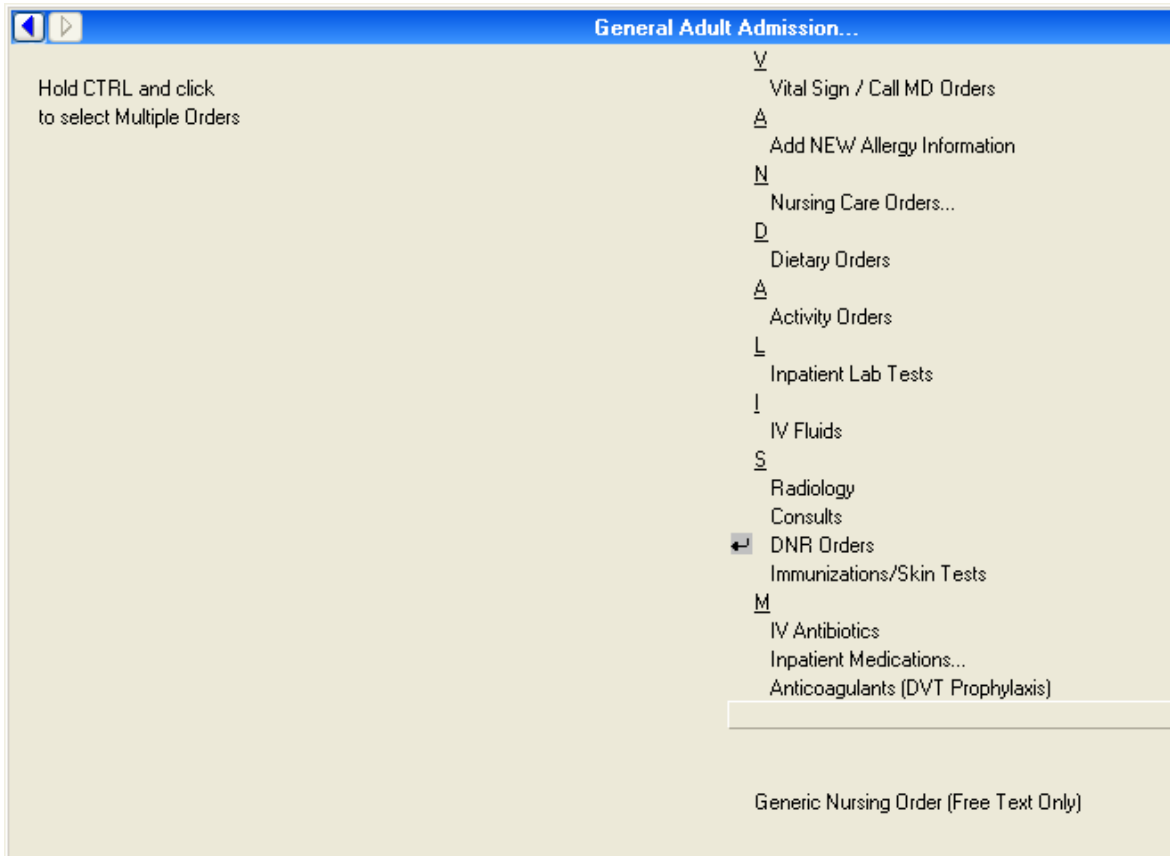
General Adult Admission...

Hold CTRL and click
to select Multiple Orders

V
Vital Sign / Call MD Orders
A
Add NEW Allergy Information
N
Nursing Care Orders...
D
Dietary Orders
A
Activity Orders
L
Inpatient Lab Tests
I
IV Fluids
S
Radiology
Consults
DNR Orders
Immunizations/Skin Tests
M
IV Antibiotics
Inpatient Medications...
Anticoagulants (DVT Prophylaxis)

Generic Nursing Order (Free Text Only)